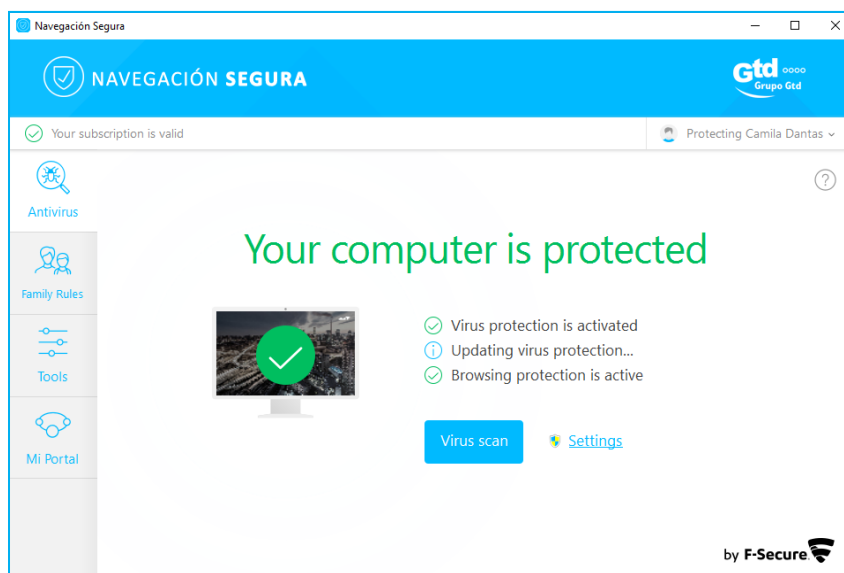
Navegación Segura

NAVEGACIÓN SEGURA

Gtd
Grupo Gtd

Your subscription is valid

Protecting Camila Dantas

Antivirus

Family Rules

Tools

Mi Portal

?

Your computer is protected

Virus protection is activated

Updating virus protection...

Browsing protection is active

Virus scan

Settings

by F-Secure